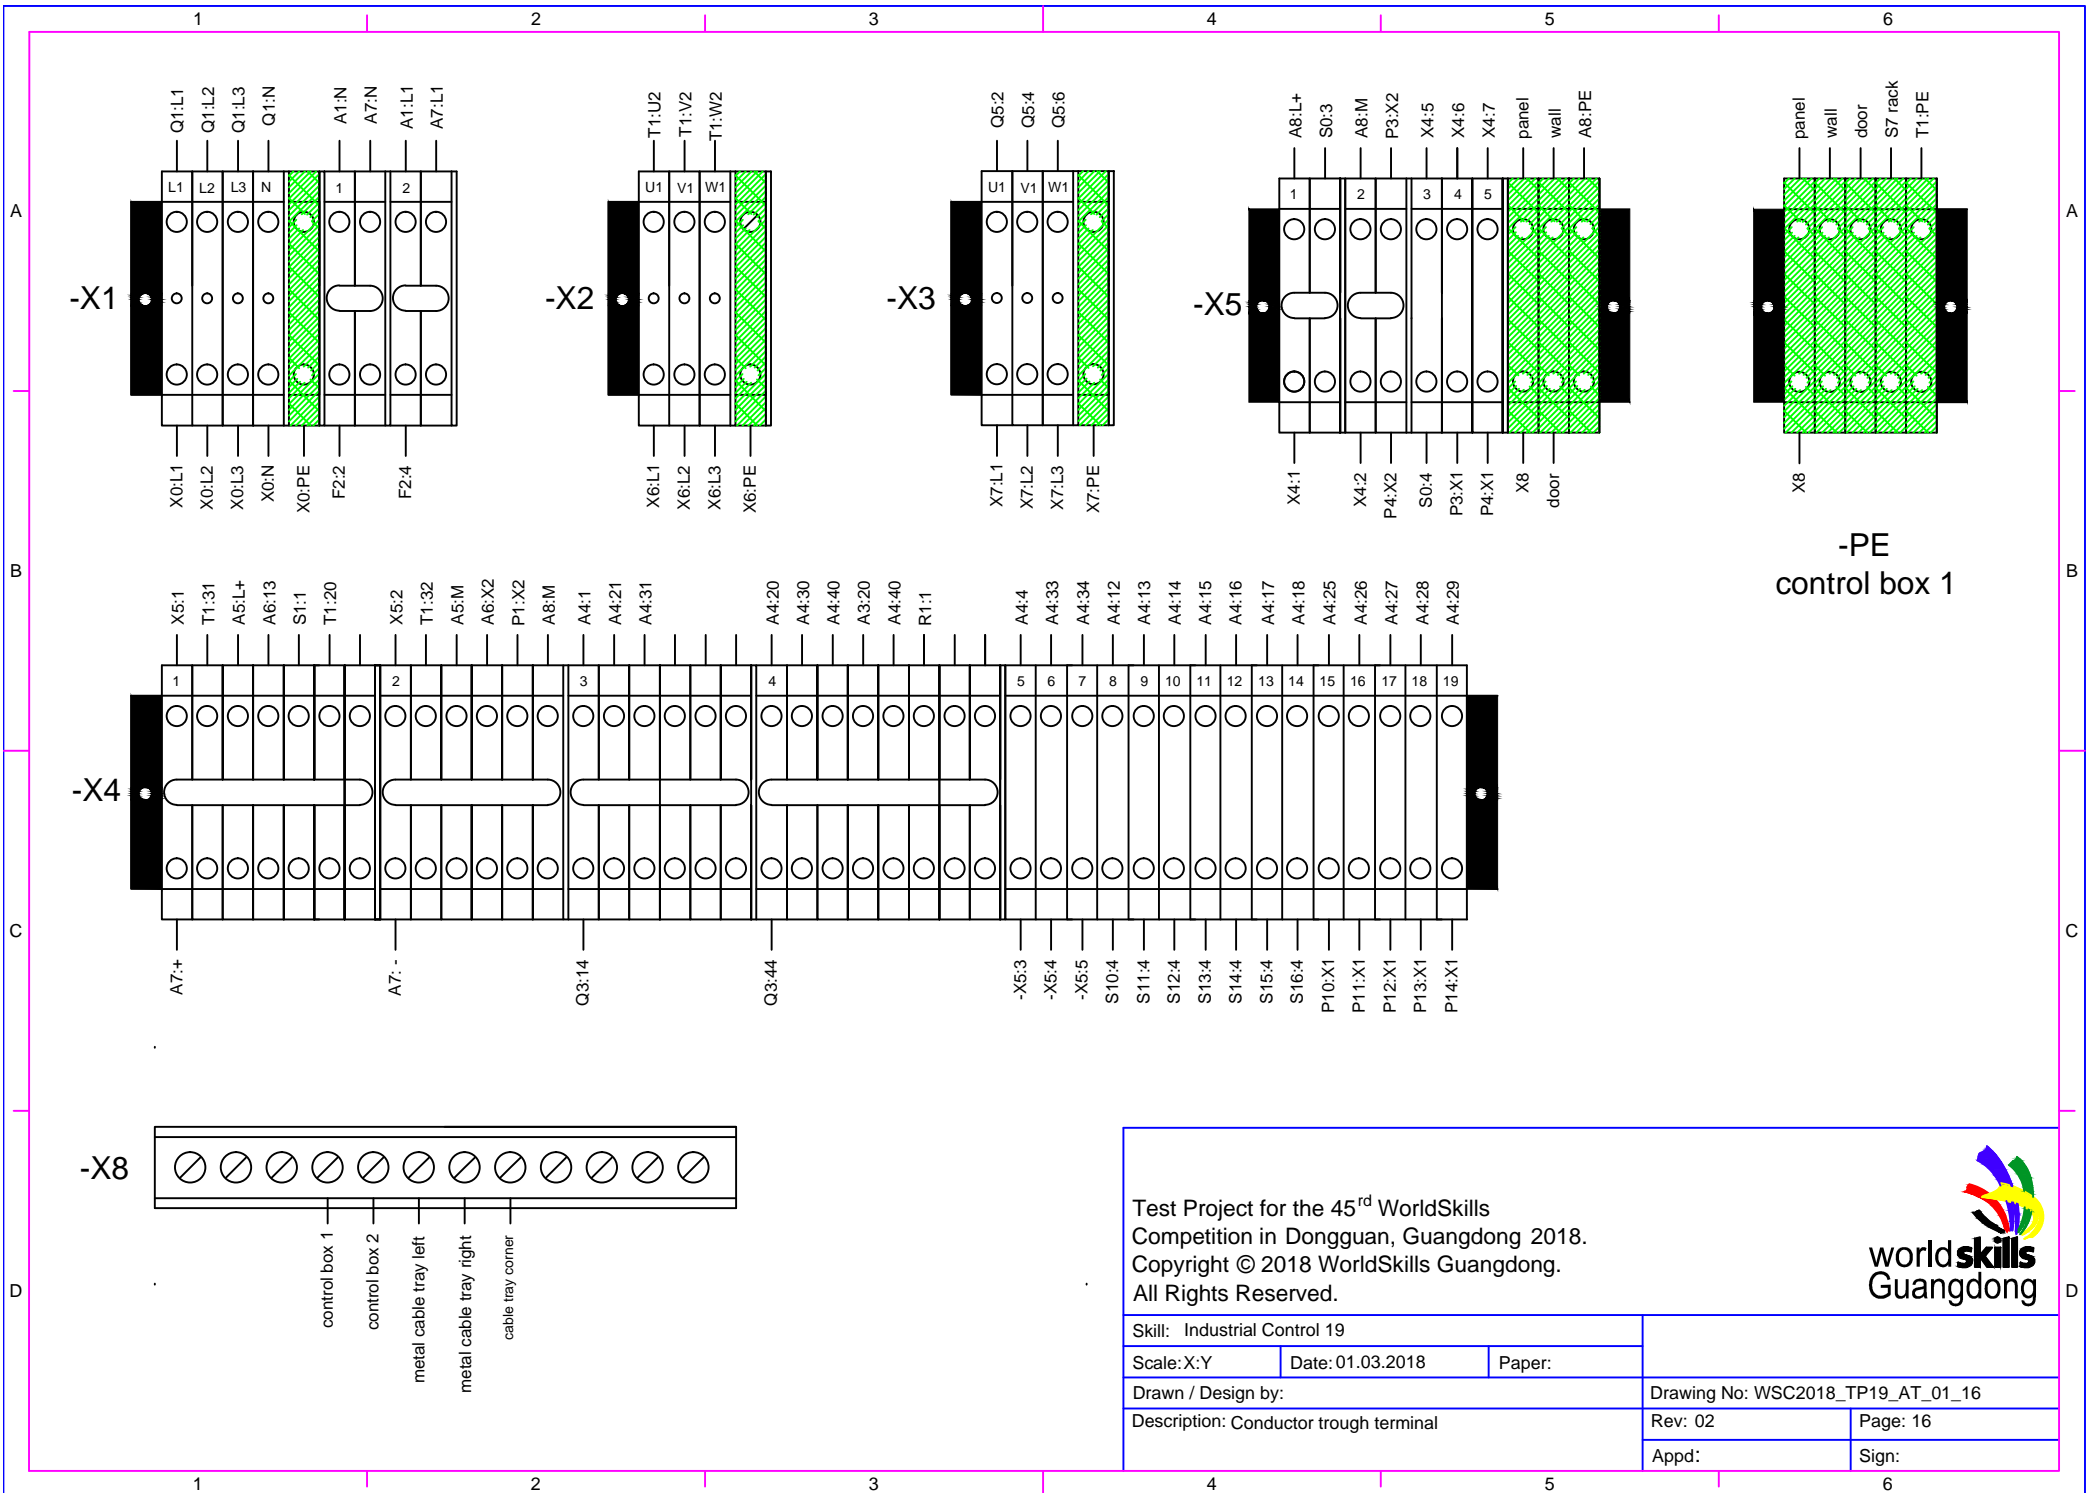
1 2 3 4 5 6

A

Q1:L1 Q1:L2 Q1:L3 Q1:N A1:N A7:N A1:L1 A7:L1

L1 L2 L3 N 1 2

-X1

X0:L1 X0:L2 X0:L3 X0:N X0:PE F2:2 F2:4

T1:U2 T1:V2 T1:W2

U1 V1 W1

-X2

X6:L1 X6:L2 X6:L3 X6:PE

Q5:2 Q5:4 Q5:6

U1 V1 W1

-X3

X7:L1 X7:L2 X7:L3 X7:PE

A8:L+ S0:3 A8:M P3:X2 X4:5 X4:6 X4:7 panel wall A8:PE

1 2 3 4 5

-X5

X4:1 X4:2 P4:X2 S0:4 P3:X1 P4:X1 X8 door

panel wall door S7 rack T1:PE

X8

-PE
control box 1

B

X5:1 T1:31 A5:L+ A6:13 S1:1 T1:20 X5:2 T1:32 A5:M A6:X2 P1:X2 A8:M A4:1 A4:21 A4:31 A4:20 A4:30 A4:40 A3:20 A4:40 R1:1 A4:4 A4:33 A4:34 A4:12 A4:13 A4:14 A4:15 A4:16 A4:17 A4:18 A4:25 A4:26 A4:27 A4:28 A4:29

1 2 3 4 5 6 7 8 9 10 11 12 13 14 15 16 17 18 19

-X4

C

A7:+ A7: - Q3:14 Q3:44 -X5:3 -X5:4 -X5:5 S10:4 S11:4 S12:4 S13:4 S14:4 S15:4 S16:4 P10:X1 P11:X1 P12:X1 P13:X1 P14:X1

-X8

control box 1 control box 2 metal cable tray left metal cable tray right cable tray corner

D

Test Project for the 45$^{rd}$ WorldSkills Competition in Dongguan, Guangdong 2018.
Copyright © 2018 WorldSkills Guangdong.
All Rights Reserved.

worldskills Guangdong

| Skill: Industrial Control 19 | | | |
|---|---|---|---|
| Scale: X:Y | Date: 01.03.2018 | Paper: | |
| Drawn / Design by: | | | Drawing No: WSC2018_TP19_AT_01_16 |
| Description: Conductor trough terminal | | | Rev: 02 / Page: 16 |
| | | | Appd: / Sign: |

1 2 3 4 5 6